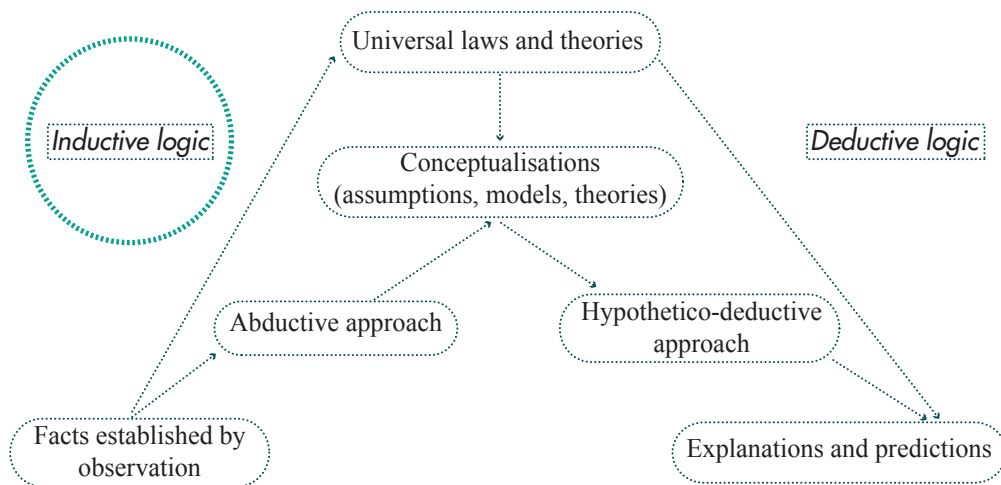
Universal laws and theories

Inductive logic

Deductive logic

Conceptualisations (assumptions, models, theories)

Abductive approach

Hypothetico-deductive approach

Facts established by observation

Explanations and predictions